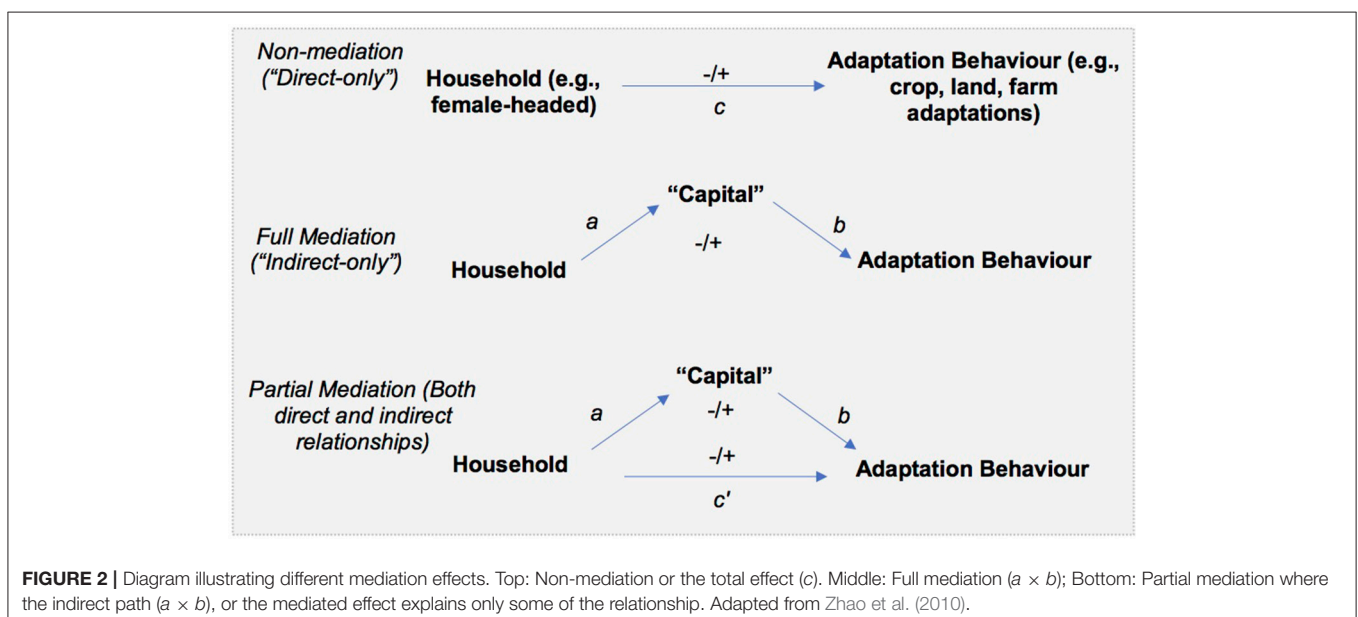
Non-mediation ("Direct-only")

Household (e.g., female-headed)

-/+

c

Adaptation Behaviour (e.g., crop, land, farm adaptations)

Full Mediation ("Indirect-only")

"Capital"

a

b

-/+

Household

Adaptation Behaviour

Partial Mediation (Both direct and indirect relationships)

"Capital"

a

-/+

b

Household

-/+

Adaptation Behaviour

c'

**FIGURE 2 |** Diagram illustrating different mediation effects. Top: Non-mediation or the total effect (*c*). Middle: Full mediation ($a \times b$); Bottom: Partial mediation where the indirect path ($a \times b$), or the mediated effect explains only some of the relationship. Adapted from Zhao et al. (2010).